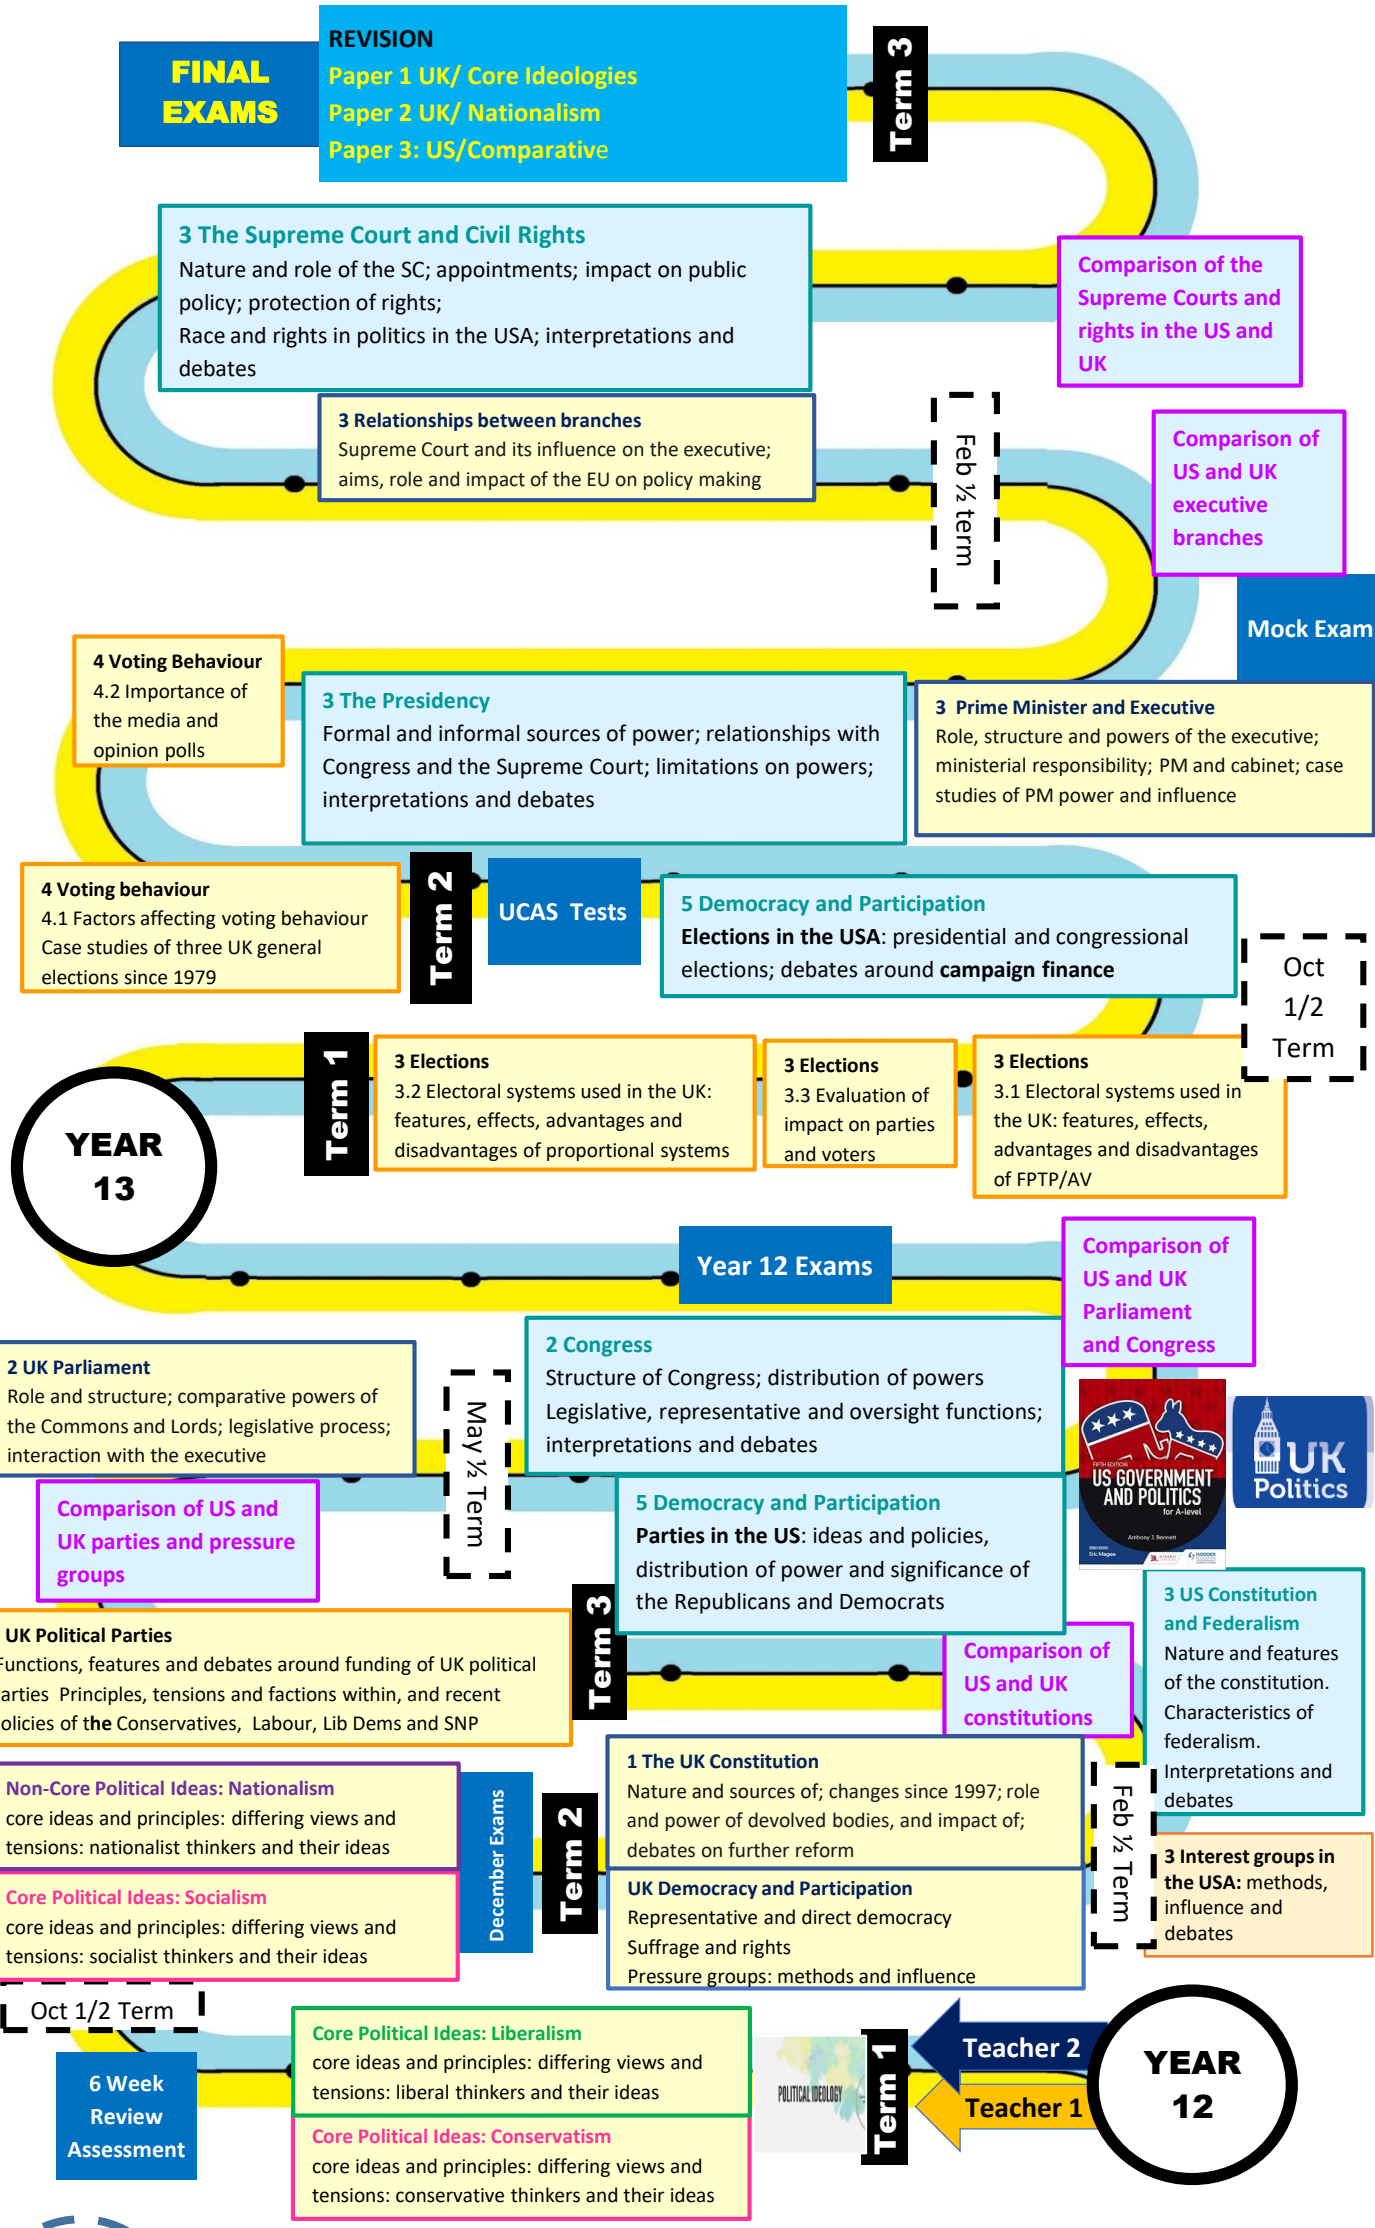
FINAL EXAMS

REVISION
Paper 1 UK/ Core Ideologies
Paper 2 UK/ Nationalism
Paper 3: US/Comparative

Term 3

3 The Supreme Court and Civil Rights
Nature and role of the SC; appointments; impact on public policy; protection of rights;
Race and rights in politics in the USA; interpretations and debates

Comparison of the Supreme Courts and rights in the US and UK

3 Relationships between branches
Supreme Court and its influence on the executive; aims, role and impact of the EU on policy making

Feb ½ term

Comparison of US and UK executive branches

Mock Exam

4 Voting Behaviour
4.2 Importance of the media and opinion polls

3 The Presidency
Formal and informal sources of power; relationships with Congress and the Supreme Court; limitations on powers; interpretations and debates

3 Prime Minister and Executive
Role, structure and powers of the executive; ministerial responsibility; PM and cabinet; case studies of PM power and influence

4 Voting behaviour
4.1 Factors affecting voting behaviour
Case studies of three UK general elections since 1979

Term 2

UCAS Tests

5 Democracy and Participation
Elections in the USA: presidential and congressional elections; debates around campaign finance

Oct 1/2 Term

Term 1

3 Elections
3.2 Electoral systems used in the UK: features, effects, advantages and disadvantages of proportional systems

3 Elections
3.3 Evaluation of impact on parties and voters

3 Elections
3.1 Electoral systems used in the UK: features, effects, advantages and disadvantages of FPTP/AV

YEAR 13

Year 12 Exams

Comparison of US and UK Parliament and Congress

2 UK Parliament
Role and structure; comparative powers of the Commons and Lords; legislative process; interaction with the executive

May ½ Term

2 Congress
Structure of Congress; distribution of powers
Legislative, representative and oversight functions; interpretations and debates

US GOVERNMENT AND POLITICS for A-level

UK Politics

Comparison of US and UK parties and pressure groups

5 Democracy and Participation
Parties in the US: ideas and policies, distribution of power and significance of the Republicans and Democrats

UK Political Parties
Functions, features and debates around funding of UK political parties Principles, tensions and factions within, and recent policies of the Conservatives, Labour, Lib Dems and SNP

Term 3

Comparison of US and UK constitutions

3 US Constitution and Federalism
Nature and features of the constitution. Characteristics of federalism. Interpretations and debates

Non-Core Political Ideas: Nationalism
core ideas and principles: differing views and tensions: nationalist thinkers and their ideas

December Exams

Term 2

1 The UK Constitution
Nature and sources of; changes since 1997; role and power of devolved bodies, and impact of; debates on further reform

Feb ½ Term

3 Interest groups in the USA: methods, influence and debates

Core Political Ideas: Socialism
core ideas and principles: differing views and tensions: socialist thinkers and their ideas

UK Democracy and Participation
Representative and direct democracy
Suffrage and rights
Pressure groups: methods and influence

Oct 1/2 Term

Core Political Ideas: Liberalism
core ideas and principles: differing views and tensions: liberal thinkers and their ideas

POLITICAL IDEOLOGY

Term 1

Teacher 2
Teacher 1

YEAR 12

6 Week Review Assessment

Core Political Ideas: Conservatism
core ideas and principles: differing views and tensions: conservative thinkers and their ideas